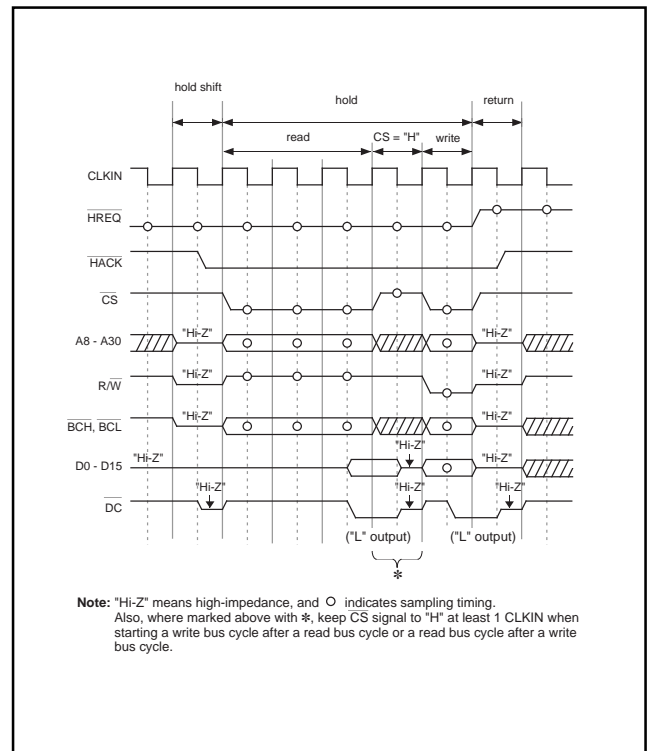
hold shift

hold

return

read

CS = "H"

write

CLKIN

$\overline{HREQ}$

$\overline{HACK}$

$\overline{CS}$

A8 - A30

"Hi-Z"

"Hi-Z"

R/$\overline{W}$

"Hi-Z"

"Hi-Z"

$\overline{BCH}$, $\overline{BCL}$

"Hi-Z"

"Hi-Z"

D0 - D15

"Hi-Z"

"Hi-Z"

"Hi-Z"

$\overline{DC}$

"Hi-Z"

"Hi-Z"

"Hi-Z"

("L" output)

("L" output)

*

**Note:** "Hi-Z" means high-impedance, and ○ indicates sampling timing. Also, where marked above with *, keep $\overline{CS}$ signal to "H" at least 1 CLKIN when starting a write bus cycle after a read bus cycle or a read bus cycle after a write bus cycle.